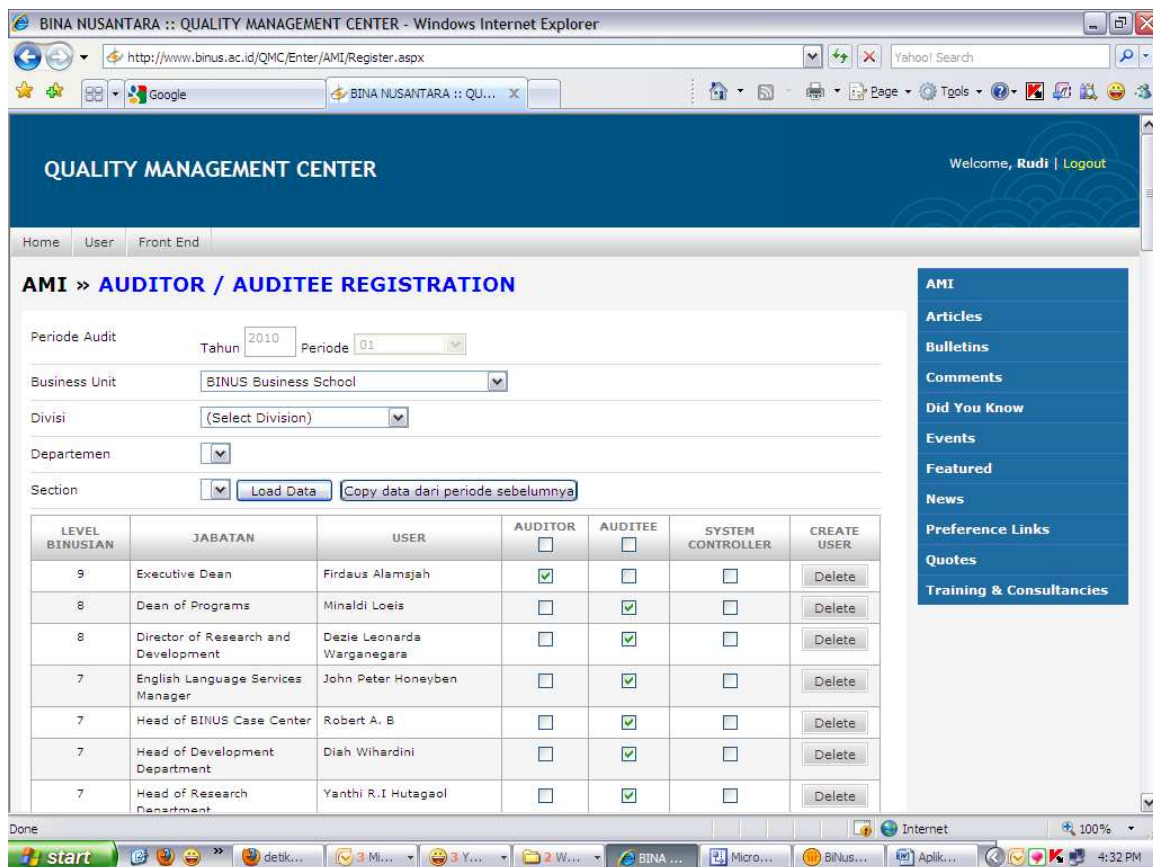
BINA NUSANTARA :: QUALITY MANAGEMENT CENTER - Windows Internet Explorer

http://www.binus.ac.id/QMC/Enter/AMI/Register.aspx

Yahoo! Search

Google

BINA NUSANTARA :: QU...

Page · Tools ·

QUALITY MANAGEMENT CENTER

Welcome, Rudi | Logout

Home User Front End

AMI » AUDITOR / AUDITEE REGISTRATION

Periode Audit Tahun 2010 Periode 01

Business Unit BINUS Business School

Divisi (Select Division)

Departemen

Section Load Data Copy data dari periode sebelumnya

| LEVEL BINUSIAN | JABATAN | USER | AUDITOR | AUDITEE | SYSTEM CONTROLLER | CREATE USER |
|---|---|---|---|---|---|---|
| 9 | Executive Dean | Firdaus Alamsjah | ☑ | ☐ | ☐ | Delete |
| 8 | Dean of Programs | Minaldi Loeis | ☐ | ☑ | ☐ | Delete |
| 8 | Director of Research and Development | Dezie Leonarda Warganegara | ☐ | ☑ | ☐ | Delete |
| 7 | English Language Services Manager | John Peter Honeyben | ☐ | ☑ | ☐ | Delete |
| 7 | Head of BINUS Case Center | Robert A. B | ☐ | ☑ | ☐ | Delete |
| 7 | Head of Development Department | Diah Wihardini | ☐ | ☑ | ☐ | Delete |
| 7 | Head of Research Department | Yanthi R.I Hutagaol | ☐ | ☑ | ☐ | Delete |

AMI
Articles
Bulletins
Comments
Did You Know
Events
Featured
News
Preference Links
Quotes
Training & Consultancies

Done

Internet

100%

start

detik...

3 Mi...

3 Y...

2 W...

BINA ...

Micro...

BiNus...

Aplik...

4:32 PM